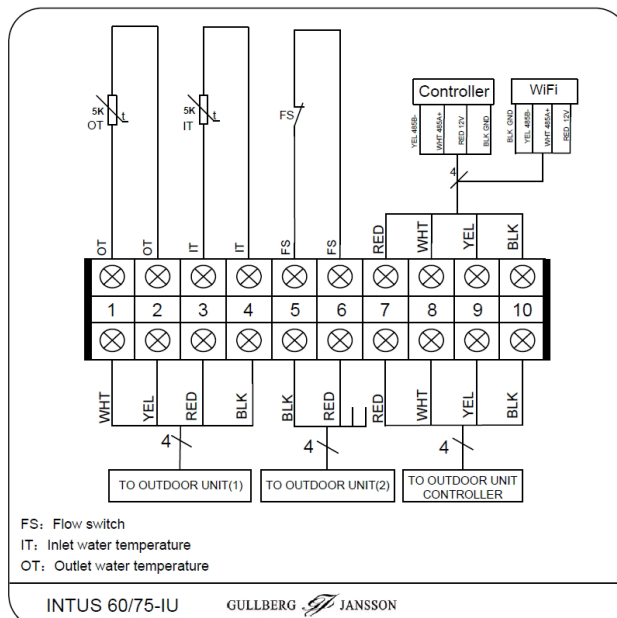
5K
OT
t

5K
IT
t

FS

Controller

YEL 485B-
WHT 485A+
RED 12V
BLK GND

WiFi

BLK GND
YEL 485B-
WHT 485A+
RED 12V

4

OT
OT
IT
IT
FS
FS
RED
WHT
YEL
BLK

| 1 | 2 | 3 | 4 | 5 | 6 | 7 | 8 | 9 | 10 |
|---|---|---|---|---|---|---|---|---|---|

WHT
YEL
RED
BLK
BLK
RED
RED
WHT
YEL
BLK

4
4
4

TO OUTDOOR UNIT(1)
TO OUTDOOR UNIT(2)
TO OUTDOOR UNIT CONTROLLER

FS: Flow switch
IT: Inlet water temperature
OT: Outlet water temperature

INTUS 60/75-IU
GULLBERG JANSSON